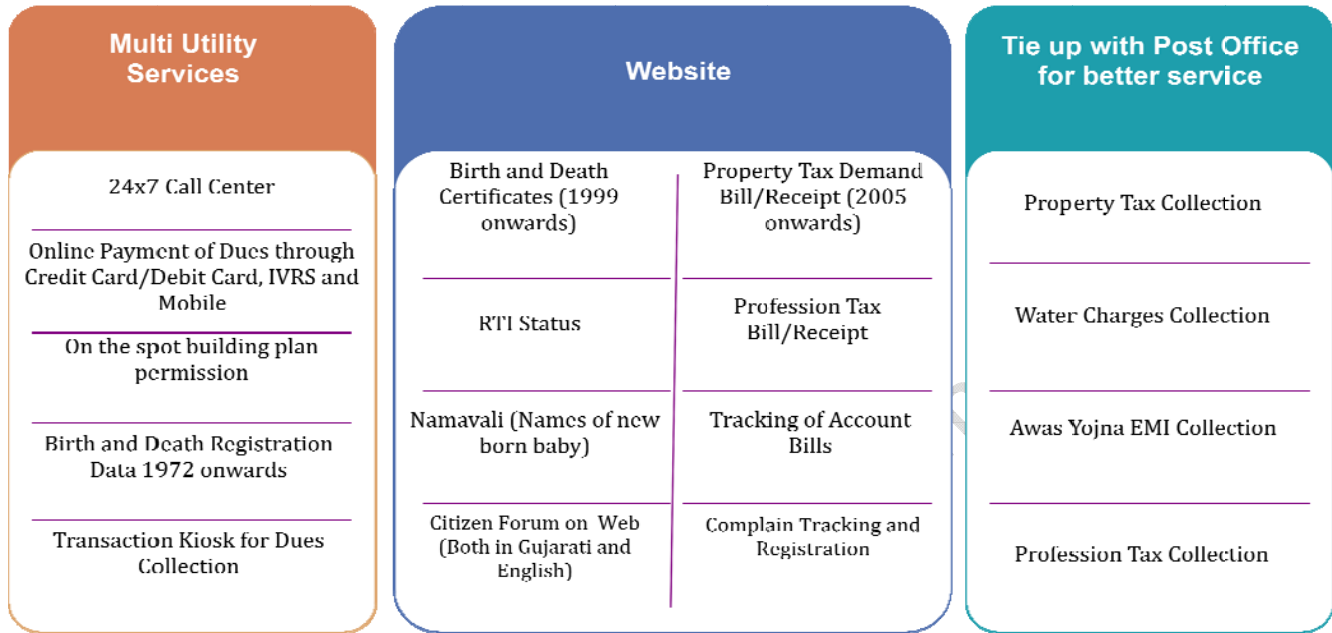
Multi Utility Services

24x7 Call Center

Online Payment of Dues through Credit Card/Debit Card, IVRS and Mobile

On the spot building plan permission

Birth and Death Registration Data 1972 onwards

Transaction Kiosk for Dues Collection

Website

Birth and Death Certificates (1999 onwards)

RTI Status

Namavali (Names of new born baby)

Citizen Forum on Web (Both in Gujarati and English)

Property Tax Demand Bill/Receipt (2005 onwards)

Profession Tax Bill/Receipt

Tracking of Account Bills

Complain Tracking and Registration

Tie up with Post Office for better service

Property Tax Collection

Water Charges Collection

Awas Yojna EMI Collection

Profession Tax Collection